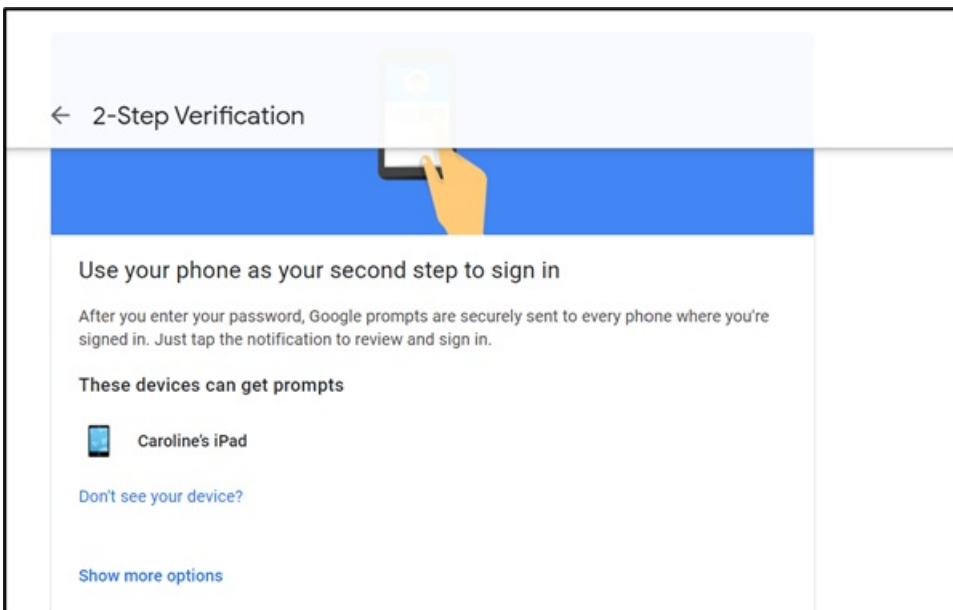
← 2-Step Verification

Use your phone as your second step to sign in

After you enter your password, Google prompts are securely sent to every phone where you're signed in. Just tap the notification to review and sign in.

These devices can get prompts

Caroline's iPad

Don't see your device?

Show more options